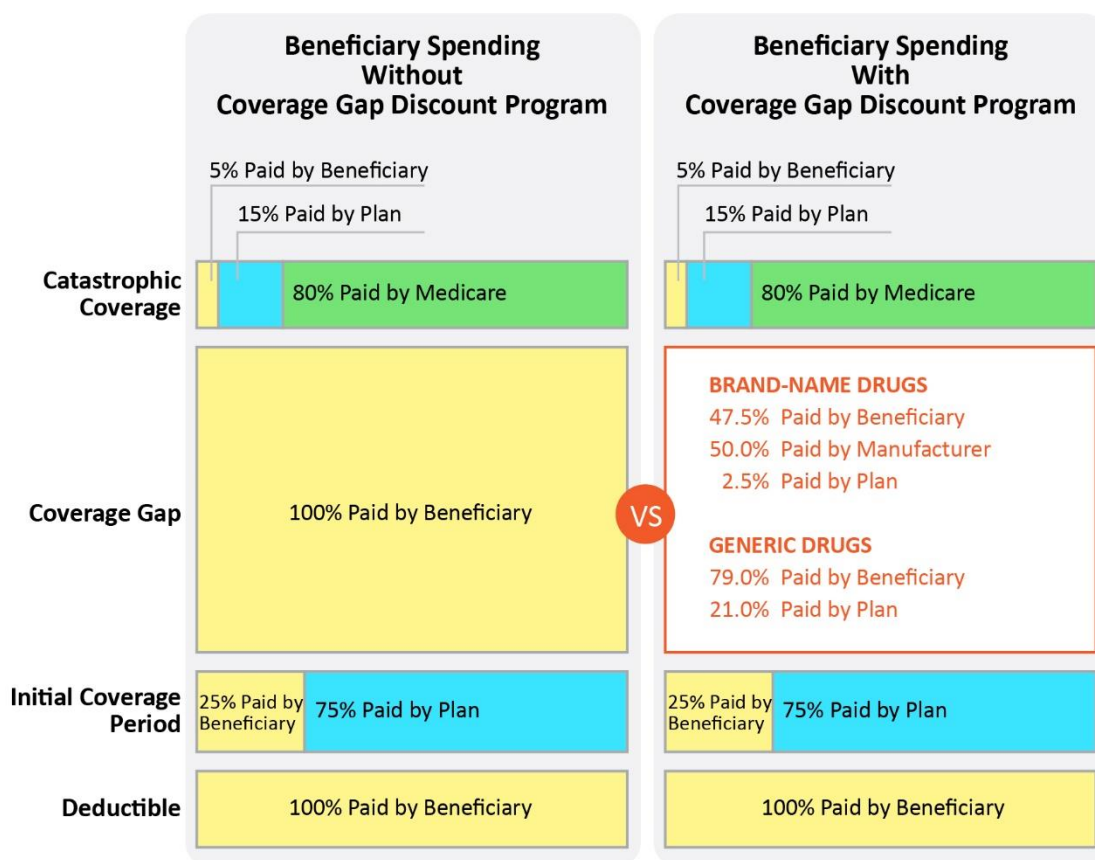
Beneficiary Spending Without Coverage Gap Discount Program

Beneficiary Spending With Coverage Gap Discount Program

Catastrophic Coverage

5% Paid by Beneficiary
15% Paid by Plan
80% Paid by Medicare

5% Paid by Beneficiary
15% Paid by Plan
80% Paid by Medicare

Coverage Gap

100% Paid by Beneficiary

VS

BRAND-NAME DRUGS
47.5% Paid by Beneficiary
50.0% Paid by Manufacturer
2.5% Paid by Plan

GENERIC DRUGS
79.0% Paid by Beneficiary
21.0% Paid by Plan

Initial Coverage Period

25% Paid by Beneficiary
75% Paid by Plan

25% Paid by Beneficiary
75% Paid by Plan

Deductible

100% Paid by Beneficiary

100% Paid by Beneficiary